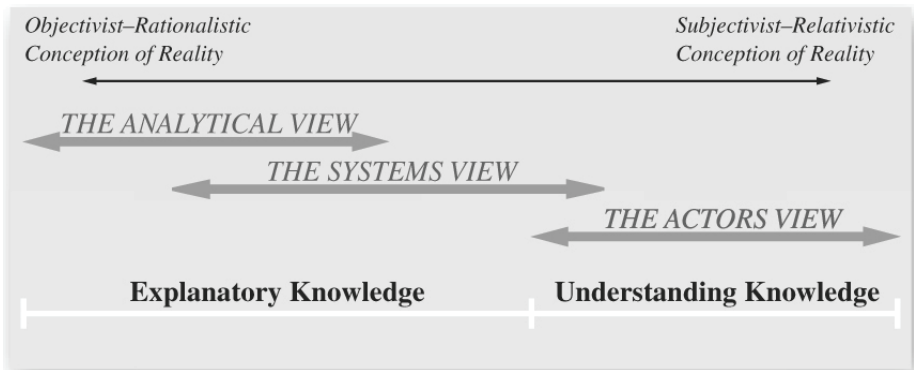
Objectivist–Rationalistic Conception of Reality

Subjectivist–Relativistic Conception of Reality

THE ANALYTICAL VIEW

THE SYSTEMS VIEW

THE ACTORS VIEW

Explanatory Knowledge

Understanding Knowledge